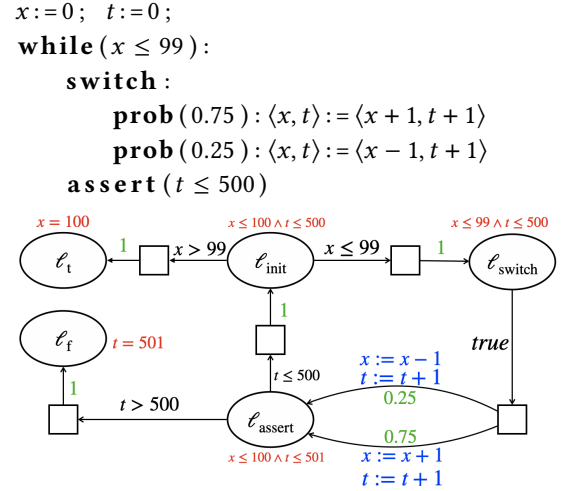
$x := 0$ ; $t := 0$ ;
**while** ( $x \leq 99$ ) :
**switch** :
**prob** ( 0.75 ) : $\langle x, t \rangle := \langle x+1, t+1 \rangle$
**prob** ( 0.25 ) : $\langle x, t \rangle := \langle x-1, t+1 \rangle$
**assert** ( $t \leq 500$ )

$x = 100$
$x \leq 100 \wedge t \leq 500$
$x \leq 99 \wedge t \leq 500$
1
$x > 99$
$\ell_{\mathrm{t}}$
$\ell_{\mathrm{init}}$
$x \leq 99$
1
$\ell_{\mathrm{switch}}$
1
$\ell_{\mathrm{f}}$
$t = 501$
true
$x := x - 1$
$t := t + 1$
$t \leq 500$
1
0.25
$t > 500$
$\ell_{\mathrm{assert}}$
0.75
$x := x + 1$
$t := t + 1$
$x \leq 100 \wedge t \leq 501$